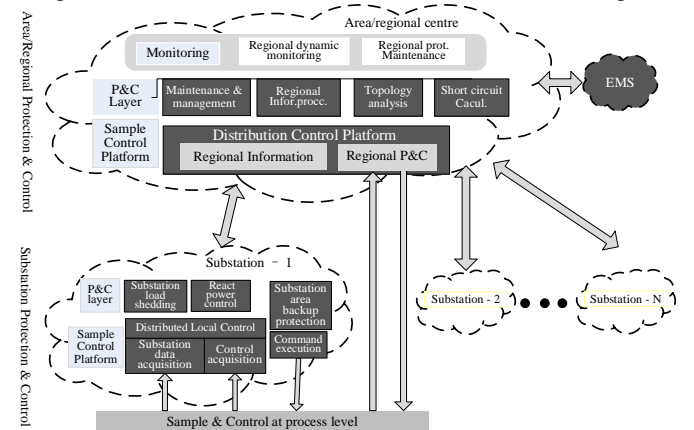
Area/Regional Protection & Control

Area/regional centre

Monitoring

Regional dynamic monitoring

Regional prot. Maintenance

P&C Layer

Maintenance & management

Regional Infor.procc.

Topology analysis

Short circuit Cacul.

EMS

Sample Control Platform

Distribution Control Platform

Regional Information

Regional P&C

Substation Protection & Control

Substation - 1

P&C layer

Substation load shedding

React power control

Substation area backup protection

Sample Control Platform

Distributed Local Control

Substation data acquisition

Control acquisition

Command execution

Substation - 2

Substation - N

Sample & Control at process level